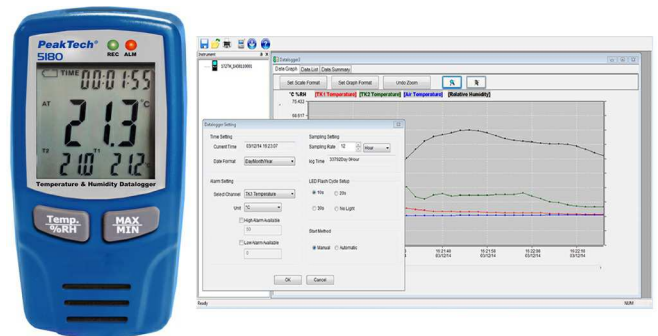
PeakTech 5180
REC ALM
TIME 00:01:55
AT
21.3 °C
T2
21.0 21.2
Temperature & Humidity Datalogger
Temp. %RH
MAX MIN

Datalogger1
Instrument
5180_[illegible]
Data Graph Data List Data Summary
Set Scale Format Set Graph Format Undo Zoom
°C %RH [TK1 Temperature] [TK2 Temperature] [Air Temperature] [Relative Humidity]
70.432
66.517

Datalogger Setting
Time Setting
Current Time 03/12/14 16:23:07
Date Format Day/Month/Year
Sampling Setting
Sampling Rate 10 Hour
log Time 33792Day 0Hour
Alarm Setting
Select Channel TK1 Temperature
Unit °C
High Alarm Available
30
Low Alarm Available
0
LED Flash Cycle Setup
10s 20s
30s No Light
Start Method
Manual Automatic
OK Cancel

16:21:46 03/12/14
16:21:58 03/12/14
16:22:08 03/12/14
16:22:18 03/12/14
Ready NUM